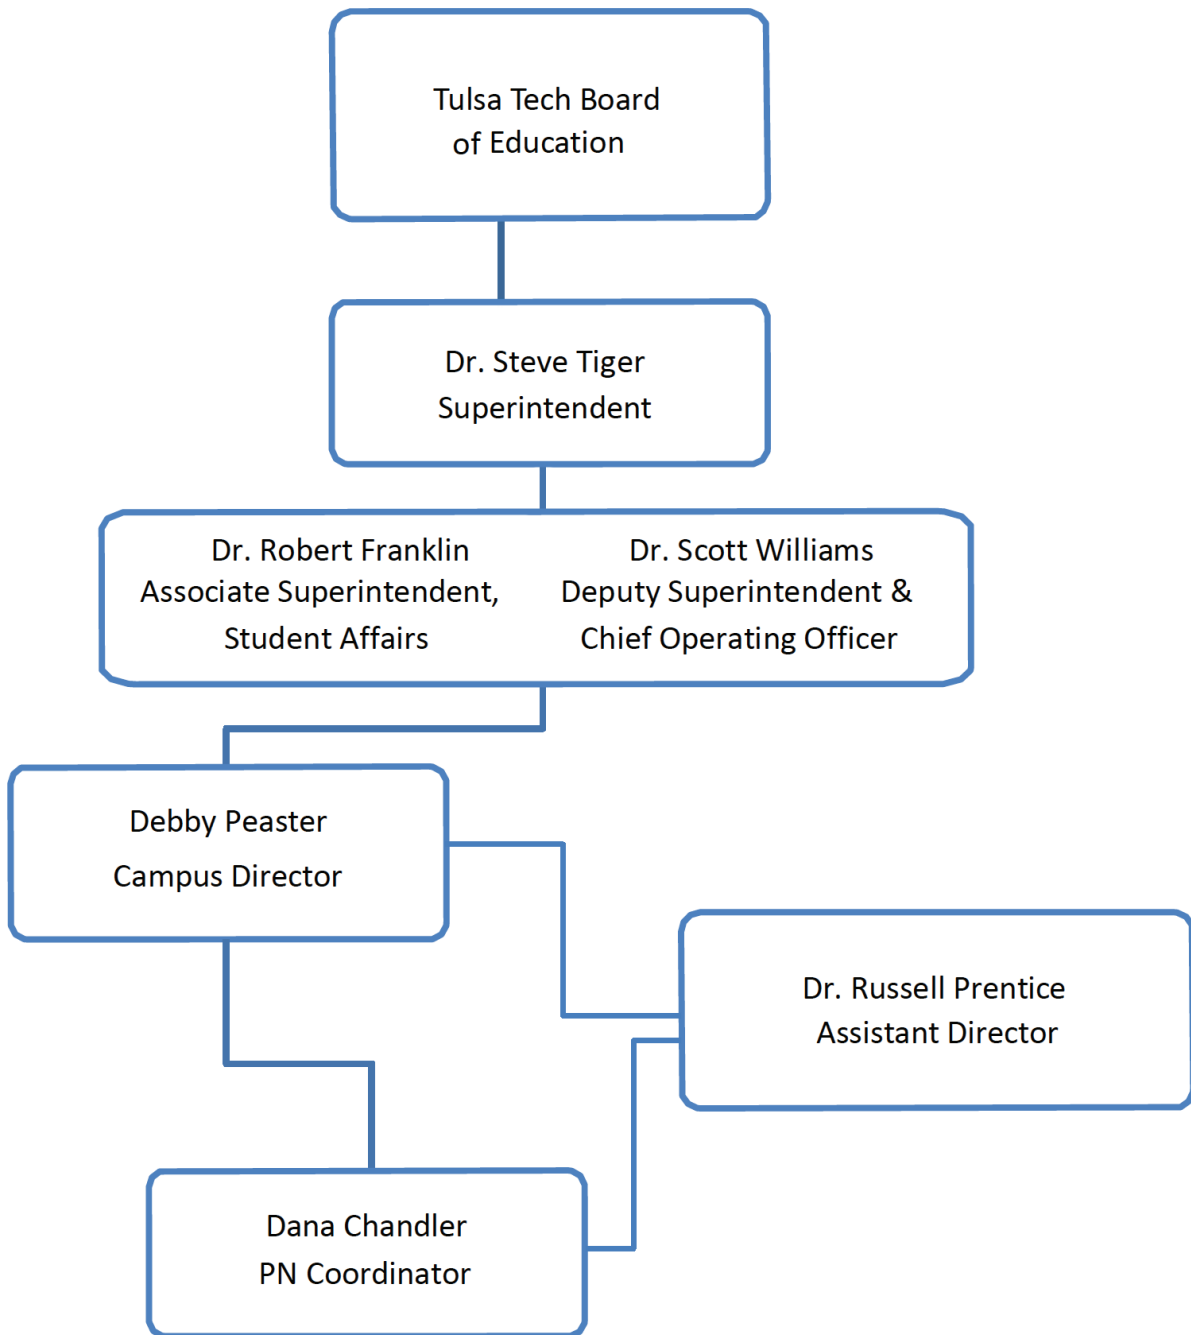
Tulsa Tech Board
of Education

Dr. Steve Tiger
Superintendent

Dr. Robert Franklin
Associate Superintendent,
Student Affairs

Dr. Scott Williams
Deputy Superintendent &
Chief Operating Officer

Debby Peaster
Campus Director

Dr. Russell Prentice
Assistant Director

Dana Chandler
PN Coordinator